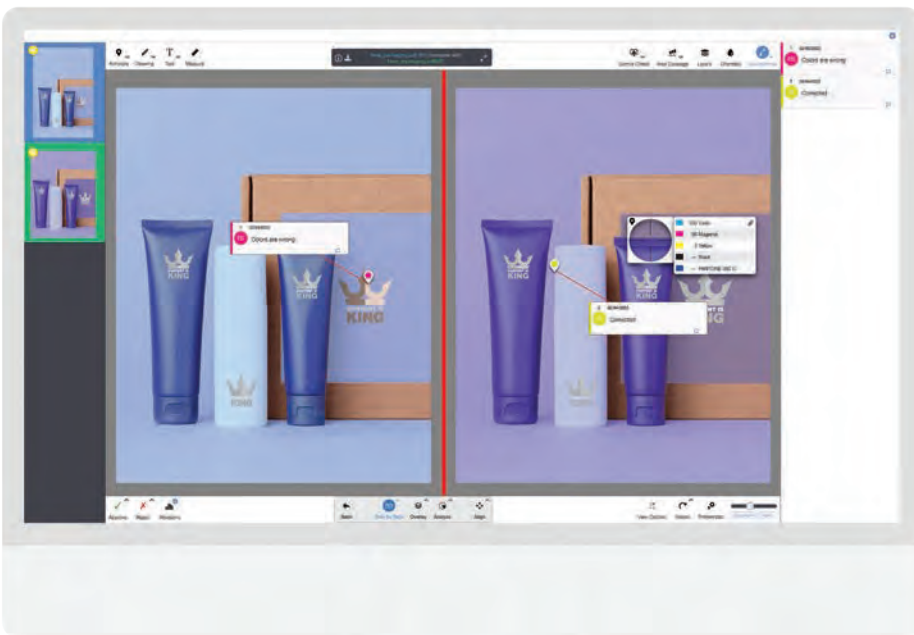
Annotate Drawing Text Measure

Soft Proof Ink Coverage Layers Channels

Colors are wrong

Corrected

Colors are wrong

KING

KING

KING

KING

Corrected

C Cyan

M Magenta

Y Yellow

K Black

KING

KING

Approve Reject Workflow

Back Side by Side Overlay Analysis Align

View Options Rotate Preferences

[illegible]